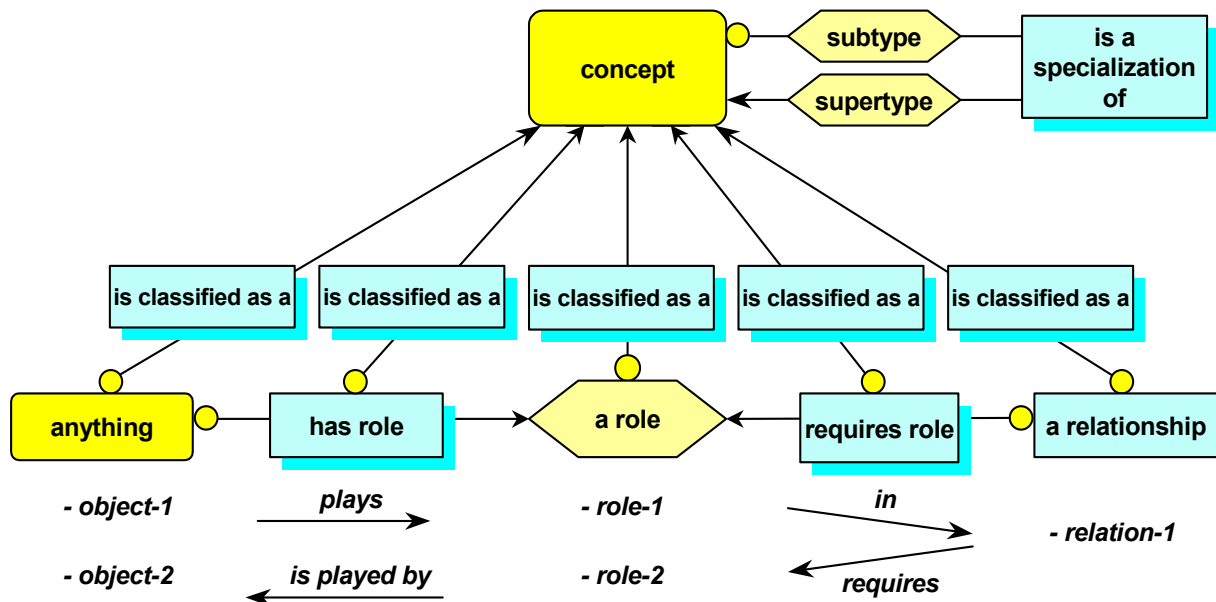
concept

subtype

supertype

is a specialization of

is classified as a

is classified as a

is classified as a

is classified as a

is classified as a

anything

has role

a role

requires role

a relationship

- object-1

plays

- role-1

in

- relation-1

- object-2

is played by

- role-2

requires